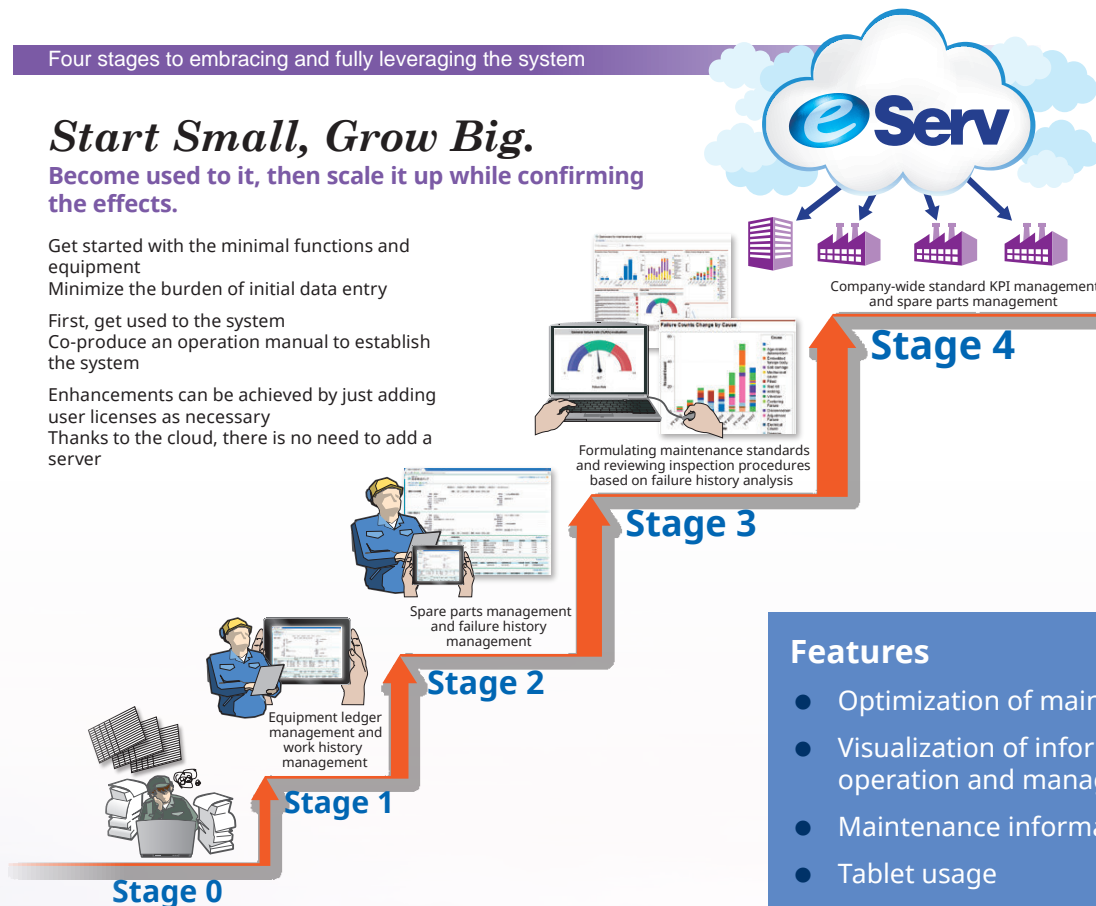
Four stages to embracing and fully leveraging the system

Start Small, Grow Big.

Become used to it, then scale it up while confirming the effects.

Get started with the minimal functions and equipment
Minimize the burden of initial data entry

First, get used to the system
Co-produce an operation manual to establish the system

Enhancements can be achieved by just adding user licenses as necessary
Thanks to the cloud, there is no need to add a server

eServ

Company-wide standard KPI management and spare parts management

Stage 4

Formulating maintenance standards and reviewing inspection procedures based on failure history analysis

Stage 3

Spare parts management and failure history management

Stage 2

Equipment ledger management and work history management

Stage 1

Stage 0

Features

Optimization of main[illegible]

Visualization of infor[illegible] operation and manag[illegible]

Maintenance informa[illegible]

Tablet usage